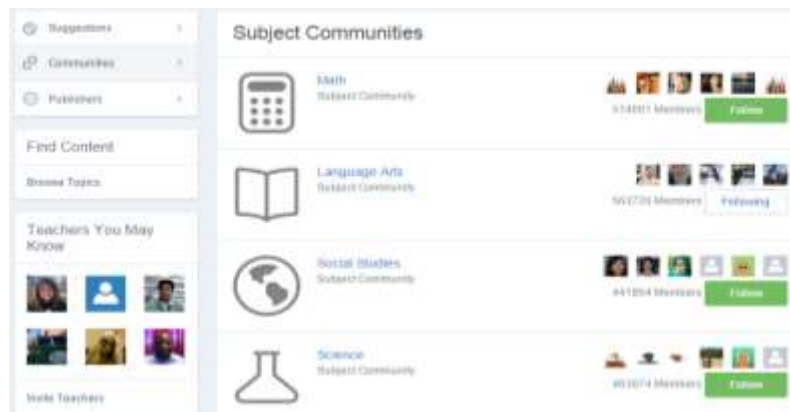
Suggestions

Communities

Publishers

Find Content

Browse Topics

Teachers You May Know

Invite Teachers

Subject Communities

Math
Subject Community
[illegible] Members
Follow

Language Arts
Subject Community
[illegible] Members
Following

Social Studies
Subject Community
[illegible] Members
Follow

Science
Subject Community
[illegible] Members
Follow